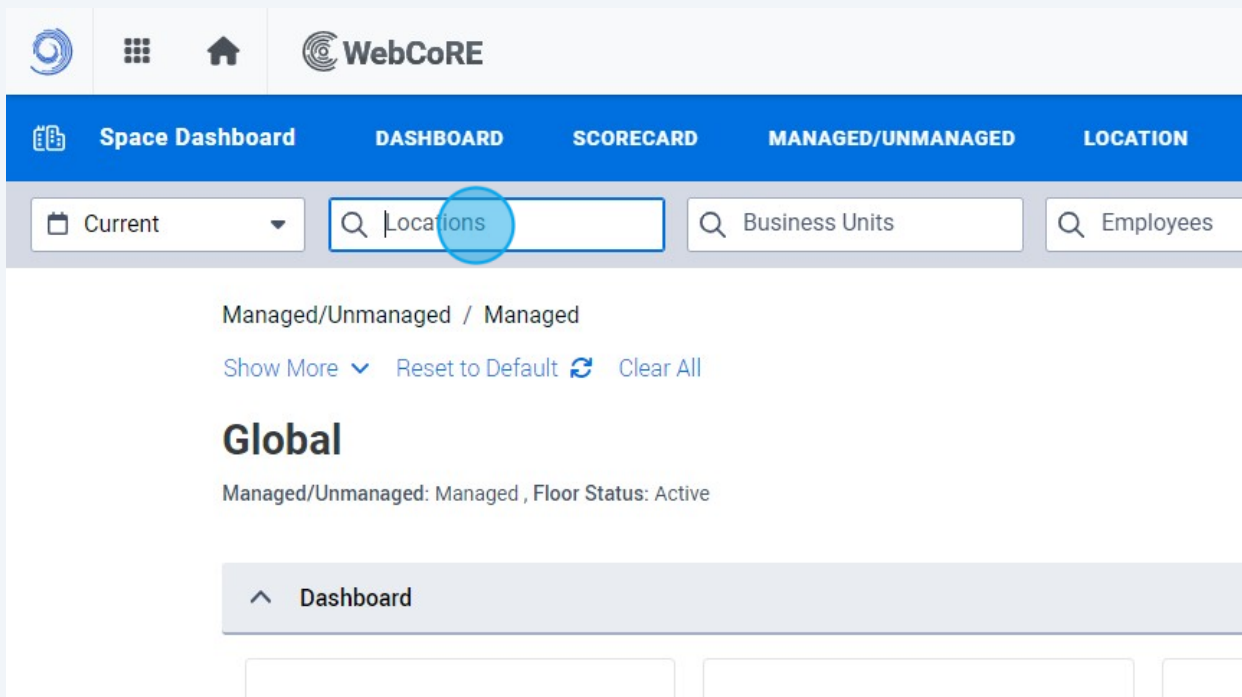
WebCoRE

Space Dashboard DASHBOARD SCORECARD MANAGED/UNMANAGED LOCATION

Current

Locations

Business Units

Employees

Managed/Unmanaged / Managed

Show More Reset to Default Clear All

Global

Managed/Unmanaged: Managed , Floor Status: Active

Dashboard